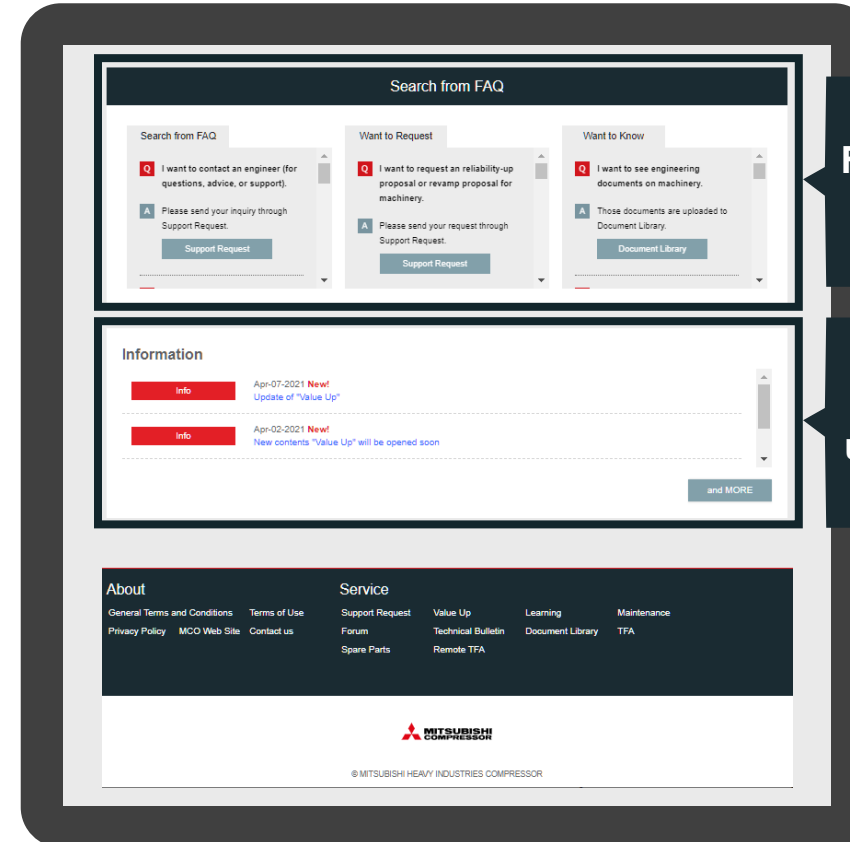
Search from FAQ

Search from FAQ

Q I want to contact an engineer (for questions, advice, or support).

A Please send your inquiry through Support Request.

Support Request

Want to Request

Q I want to request an reliability-up proposal or revamp proposal for machinery.

A Please send your request through Support Request.

Support Request

Want to Know

Q I want to see engineering documents on machinery.

A Those documents are uploaded to Document Library.

Document Library

F

Information

Info Apr-07-2021 New!
Update of "Value Up"

Info Apr-02-2021 New!
New contents "Value Up" will be opened soon

and MORE

U

About
General Terms and Conditions
Terms of Use
Privacy Policy
MCO Web Site
Contact us

Service
Support Request
Value Up
Learning
Maintenance
Forum
Technical Bulletin
Document Library
TFA
Spare Parts
Remote TFA

MITSUBISHI COMPRESSOR

© MITSUBISHI HEAVY INDUSTRIES COMPRESSOR